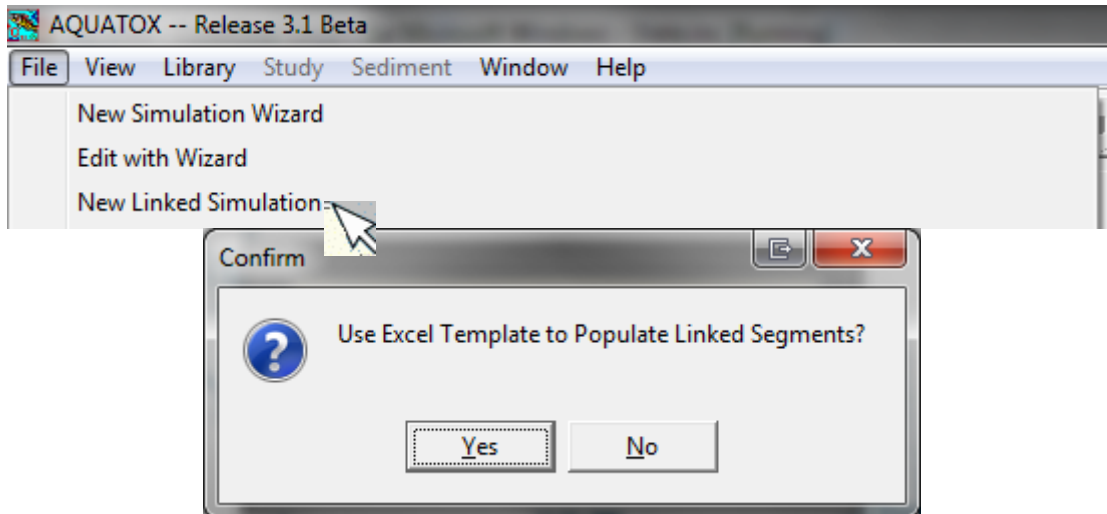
AQUATOX -- Release 3.1 Beta

File View Library Study Sediment Window Help

New Simulation Wizard
Edit with Wizard
New Linked Simulation...

Confirm

Use Excel Template to Populate Linked Segments?

Yes No